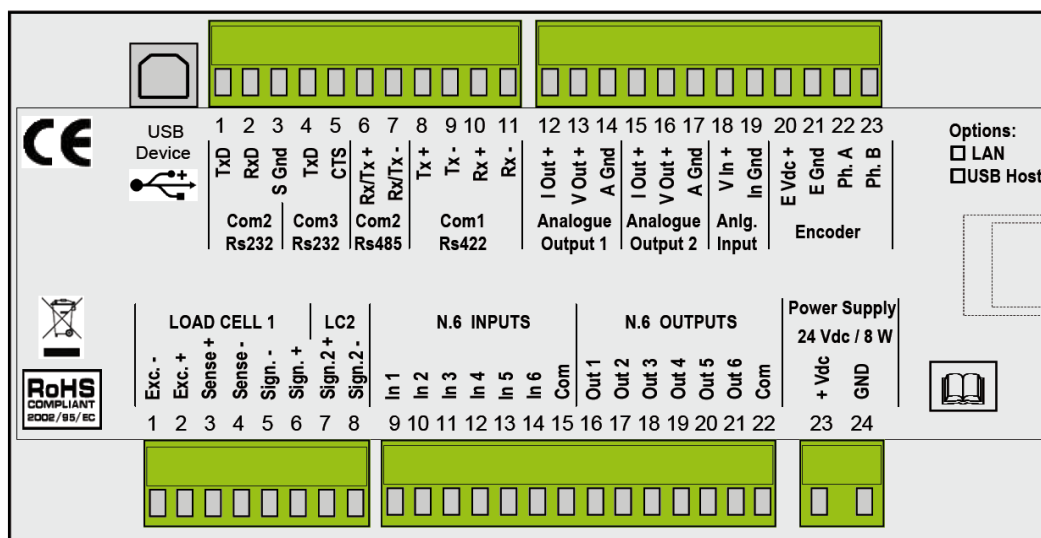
CE

USB Device

1 2 3 4 5 6 7 8 9 10 11 12 13 14 15 16 17 18 19 20 21 22 23

TxD RxD S Gnd TxD CTS Rx/Tx + Rx/Tx - Tx + Tx - Rx + Rx - I Out + V Out + A Gnd I Out + V Out + A Gnd V In + In Gnd E Vdc + E Gnd Ph. A Ph. B

Com2 Rs232 | Com3 Rs232 | Com2 Rs485 | Com1 Rs422 | Analogue Output 1 | Analogue Output 2 | Anlg. Input | Encoder

Options:
☐ LAN
☐USB Host

LOAD CELL 1 | LC2 | N.6 INPUTS | N.6 OUTPUTS | Power Supply 24 Vdc / 8 W

Exc. - Exc. + Sense + Sense - Sign. - Sign. + Sign.2 + Sign.2 - In 1 In 2 In 3 In 4 In 5 In 6 Com Out 1 Out 2 Out 3 Out 4 Out 5 Out 6 Com + Vdc GND

1 2 3 4 5 6 7 8 9 10 11 12 13 14 15 16 17 18 19 20 21 22 23 24

RoHS COMPLIANT 2002/95/EC